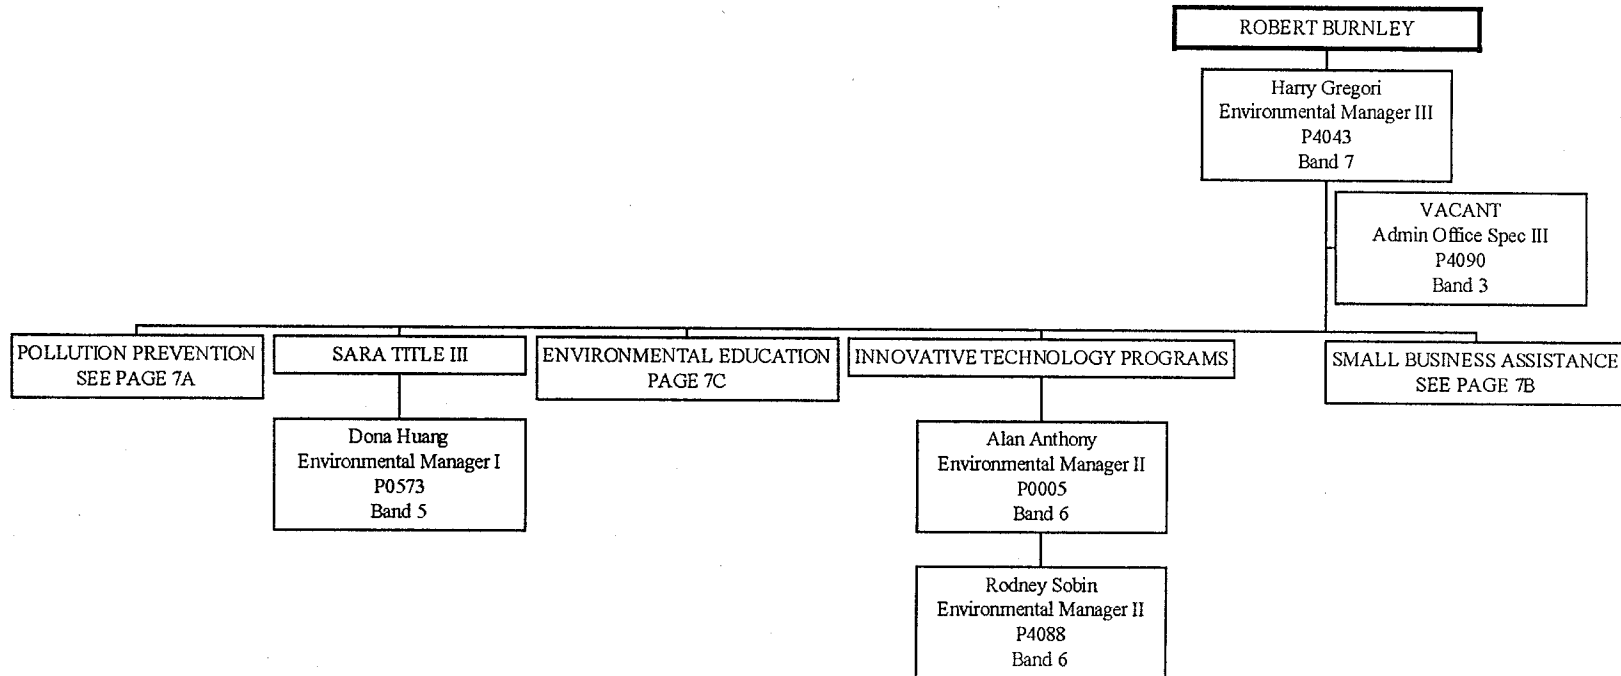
ROBERT BURNLEY

Harry Gregori
Environmental Manager III
P4043
Band 7

VACANT
Admin Office Spec III
P4090
Band 3

POLLUTION PREVENTION
SEE PAGE 7A

SARA TITLE III

Dona Huang
Environmental Manager I
P0573
Band 5

ENVIRONMENTAL EDUCATION
PAGE 7C

INNOVATIVE TECHNOLOGY PROGRAMS

Alan Anthony
Environmental Manager II
P0005
Band 6

Rodney Sobin
Environmental Manager II
P4088
Band 6

SMALL BUSINESS ASSISTANCE
SEE PAGE 7B